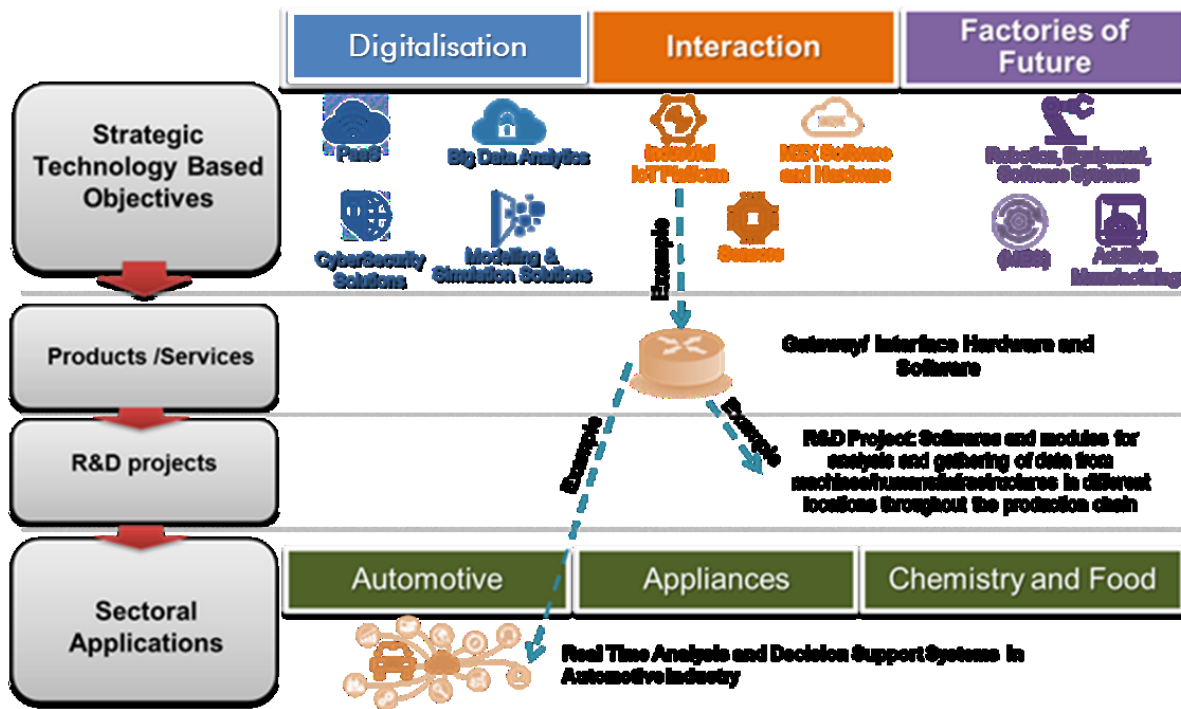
Digitalisation

Interaction

Factories of Future

Strategic Technology Based Objectives

PaaS

Big Data Analytics

Industrial IoT Platform

MEX Software and Hardware

Robotics, Equipment, Software Systems

CyberSecurity Solutions

Modelling & Simulation Solutions

Sensors

(AIBS)

Additive Manufacturing

Example

Products /Services

Gateway/ Interface Hardware and Software

R&D projects

Example

Example

R&D Project: Softwares and modules for analysis and gathering of data from machines/humans/infrastructures in different locations throughout the production chain

Sectoral Applications

Automotive

Appliances

Chemistry and Food

Real Time Analysis and Decision Support Systems in Automotive Industry